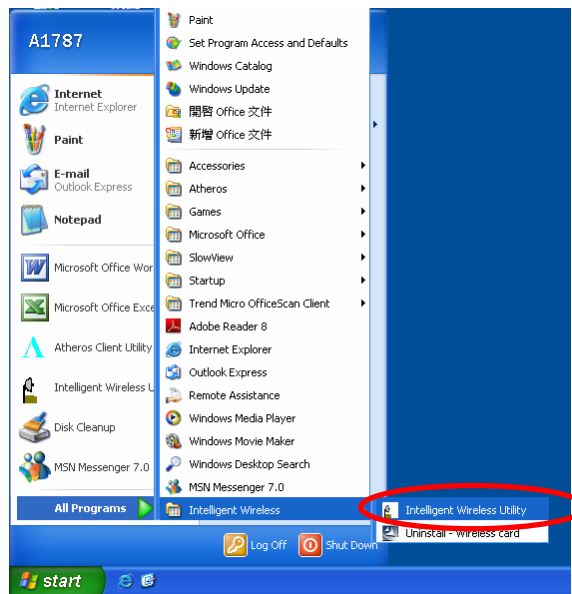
A1787

Internet
Internet Explorer

Paint

E-mail
Outlook Express

Notepad

Microsoft Office Wor

Microsoft Office Exce

Atheros Client Utility

Intelligent Wireless U

Disk Cleanup

MSN Messenger 7.0

All Programs

Paint
Set Program Access and Defaults
Windows Catalog
Windows Update
開啟 Office 文件
新增 Office 文件
Accessories
Atheros
Games
Microsoft Office
SlowView
Startup
Trend Micro OfficeScan Client
Adobe Reader 8
Internet Explorer
Outlook Express
Remote Assistance
Windows Media Player
Windows Movie Maker
Windows Desktop Search
MSN Messenger 7.0
Intelligent Wireless

Intelligent Wireless Utility
Uninstall - Wireless card

Log Off
Shut Down

start